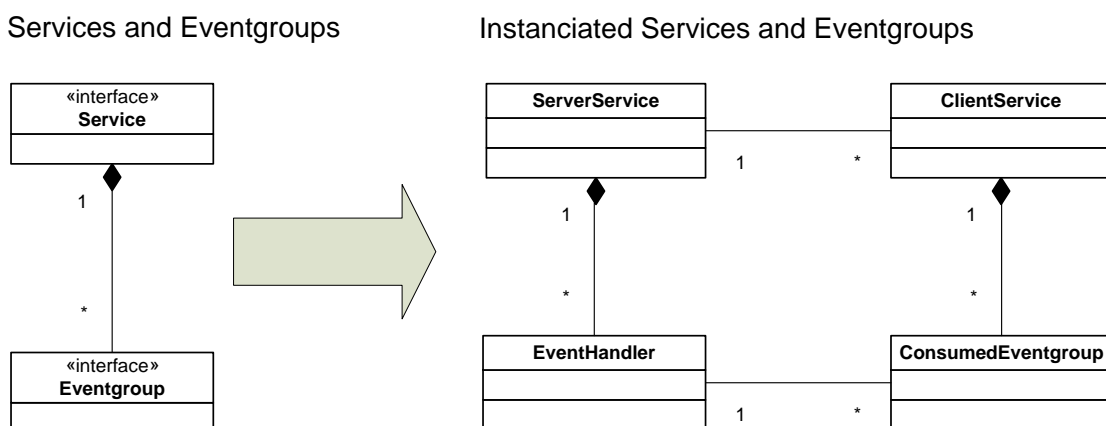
Services and Eventgroups

«interface»
Service

1

*

«interface»
Eventgroup

Instanciated Services and Eventgroups

ServerService

1

*

ClientService

1

*

1

*

EventHandler

1

*

ConsumedEventgroup